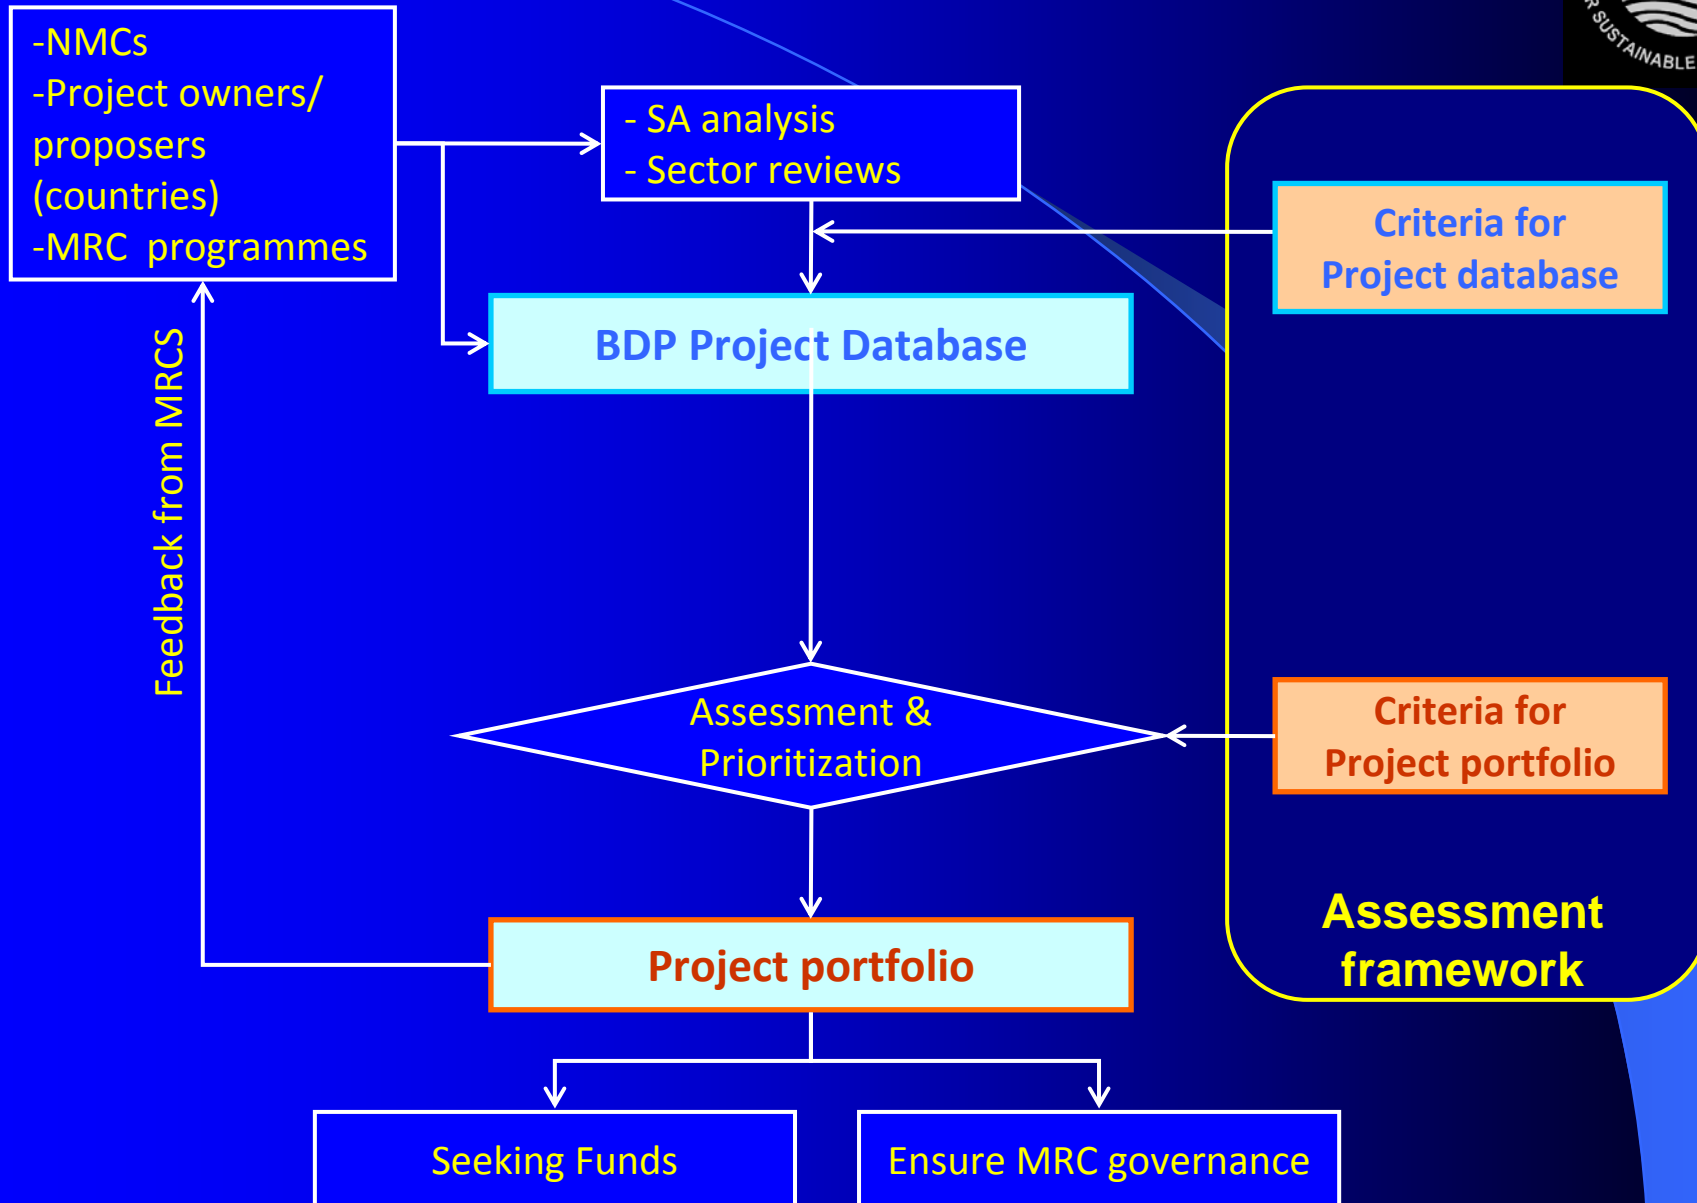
-NMCs
-Project owners/ proposers (countries)
-MRC programmes

- SA analysis
- Sector reviews

Criteria for Project database

BDP Project Database

Feedback from MRCS

Assessment & Prioritization

Criteria for Project portfolio

Assessment framework

Project portfolio

Seeking Funds

Ensure MRC governance

SUSTAINABLE